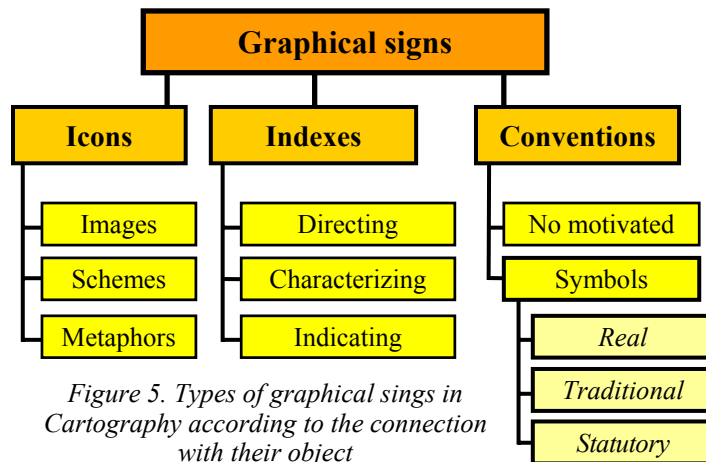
Graphical signs

Icons

Images

Schemes

Metaphors

Indexes

Directing

Characterizing

Indicating

Conventions

No motivated

Symbols

Real

Traditional

Statutory

Figure 5. Types of graphical sings in Cartography according to the connection with their object